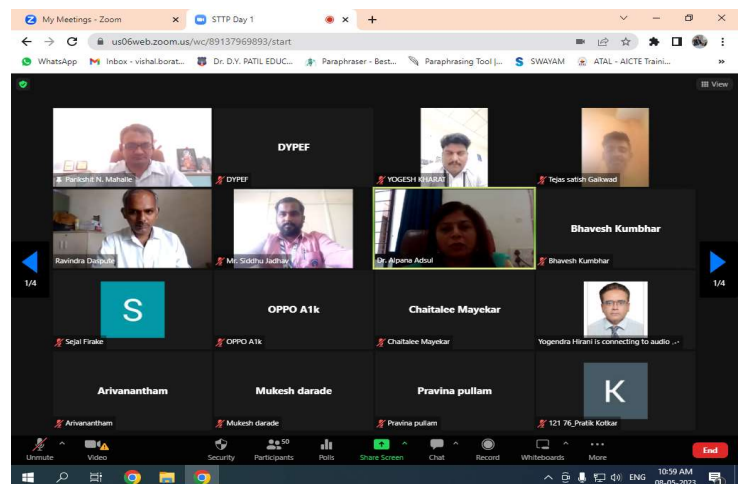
My Meetings - Zoom
STTP Day 1
us06web.zoom.us/wc/89137969893/start
WhatsApp
Inbox - vishal.borat...
Dr. D.Y. PATIL EDUC...
Paraphraser - Best...
Paraphrasing Tool |...
SWAYAM
ATAL - AICTE Traini...
View

Parikshit N. Mahalle
DYPEF
DYPEF
YOGESH KHARAT
Tejas satish Gaikwad
Ravindra Daipule
Mr. Siddhu Jadhav
Dr. Alpana Adsul
Bhavesh Kumbhar
Bhavesh Kumbhar
1/4
1/4
S
Sejal Firake
OPPO A1k
OPPO A1k
Chaitalee Mayekar
Chaitalee Mayekar
Yogendra Hirani is connecting to audio ...
Arivanantham
Arivanantham
Mukesh darade
Mukesh darade
Pravina pullam
Pravina pullam
K
121 76_Pratik Kotkar

Unmute
Video
Security
50
Participants
Polls
Share Screen
Chat
Record
Whiteboards
More
End
ENG
10:59 AM
08-05-2023